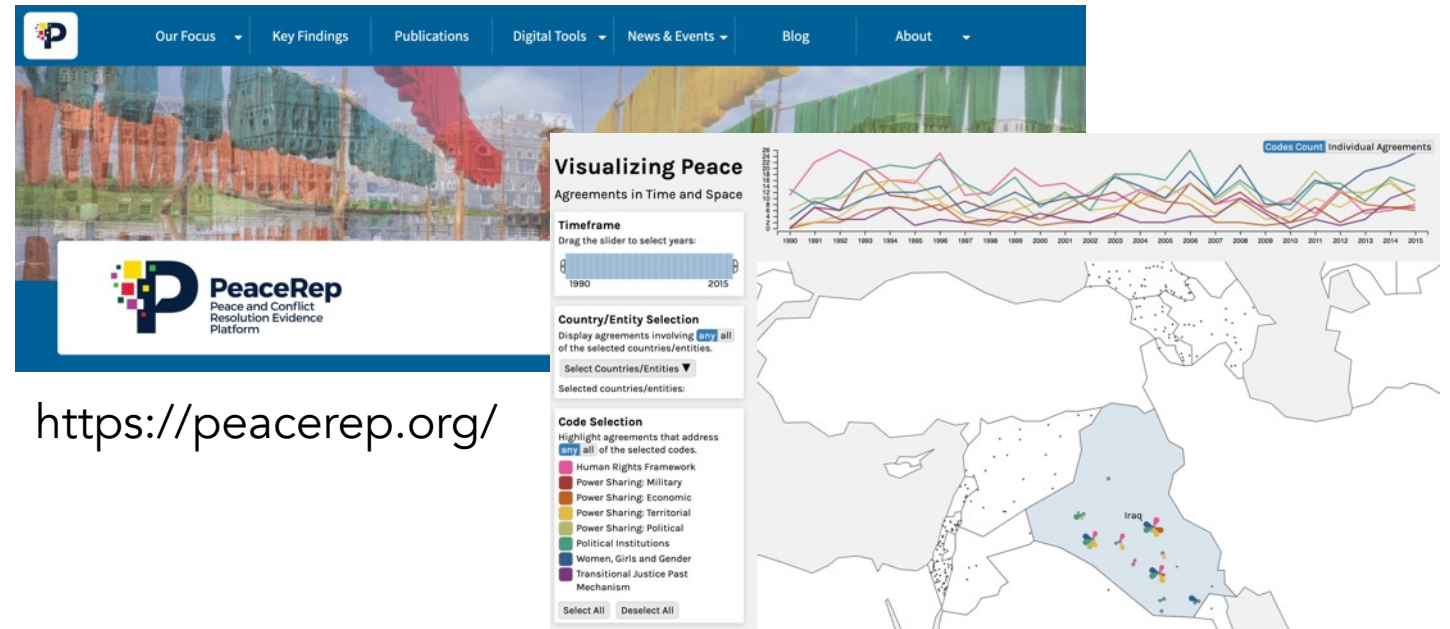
Our Focus Key Findings Publications Digital Tools News & Events Blog About

PeaceRep
Peace and Conflict Resolution Evidence Platform

https://peacerep.org/

Visualizing Peace
Agreements in Time and Space

Timeframe
Drag the slider to select years:
1990 2015

Country/Entity Selection
Display agreements involving any all of the selected countries/entities.
Select Countries/Entities ▼
Selected countries/entities:

Code Selection
Highlight agreements that address any all of the selected codes.
Human Rights Framework
Power Sharing: Military
Power Sharing: Economic
Power Sharing: Territorial
Power Sharing: Political
Political Institutions
Women, Girls and Gender
Transitional Justice Past Mechanism
Select All Deselect All

Codes Count Individual Agreements

26 24 22 20 18 16 14 12 10 8 6 4 2 0

1990 1991 1992 1993 1994 1995 1996 1997 1998 1999 2000 2001 2002 2003 2004 2005 2006 2007 2008 2009 2010 2011 2012 2013 2014 2015

Iraq